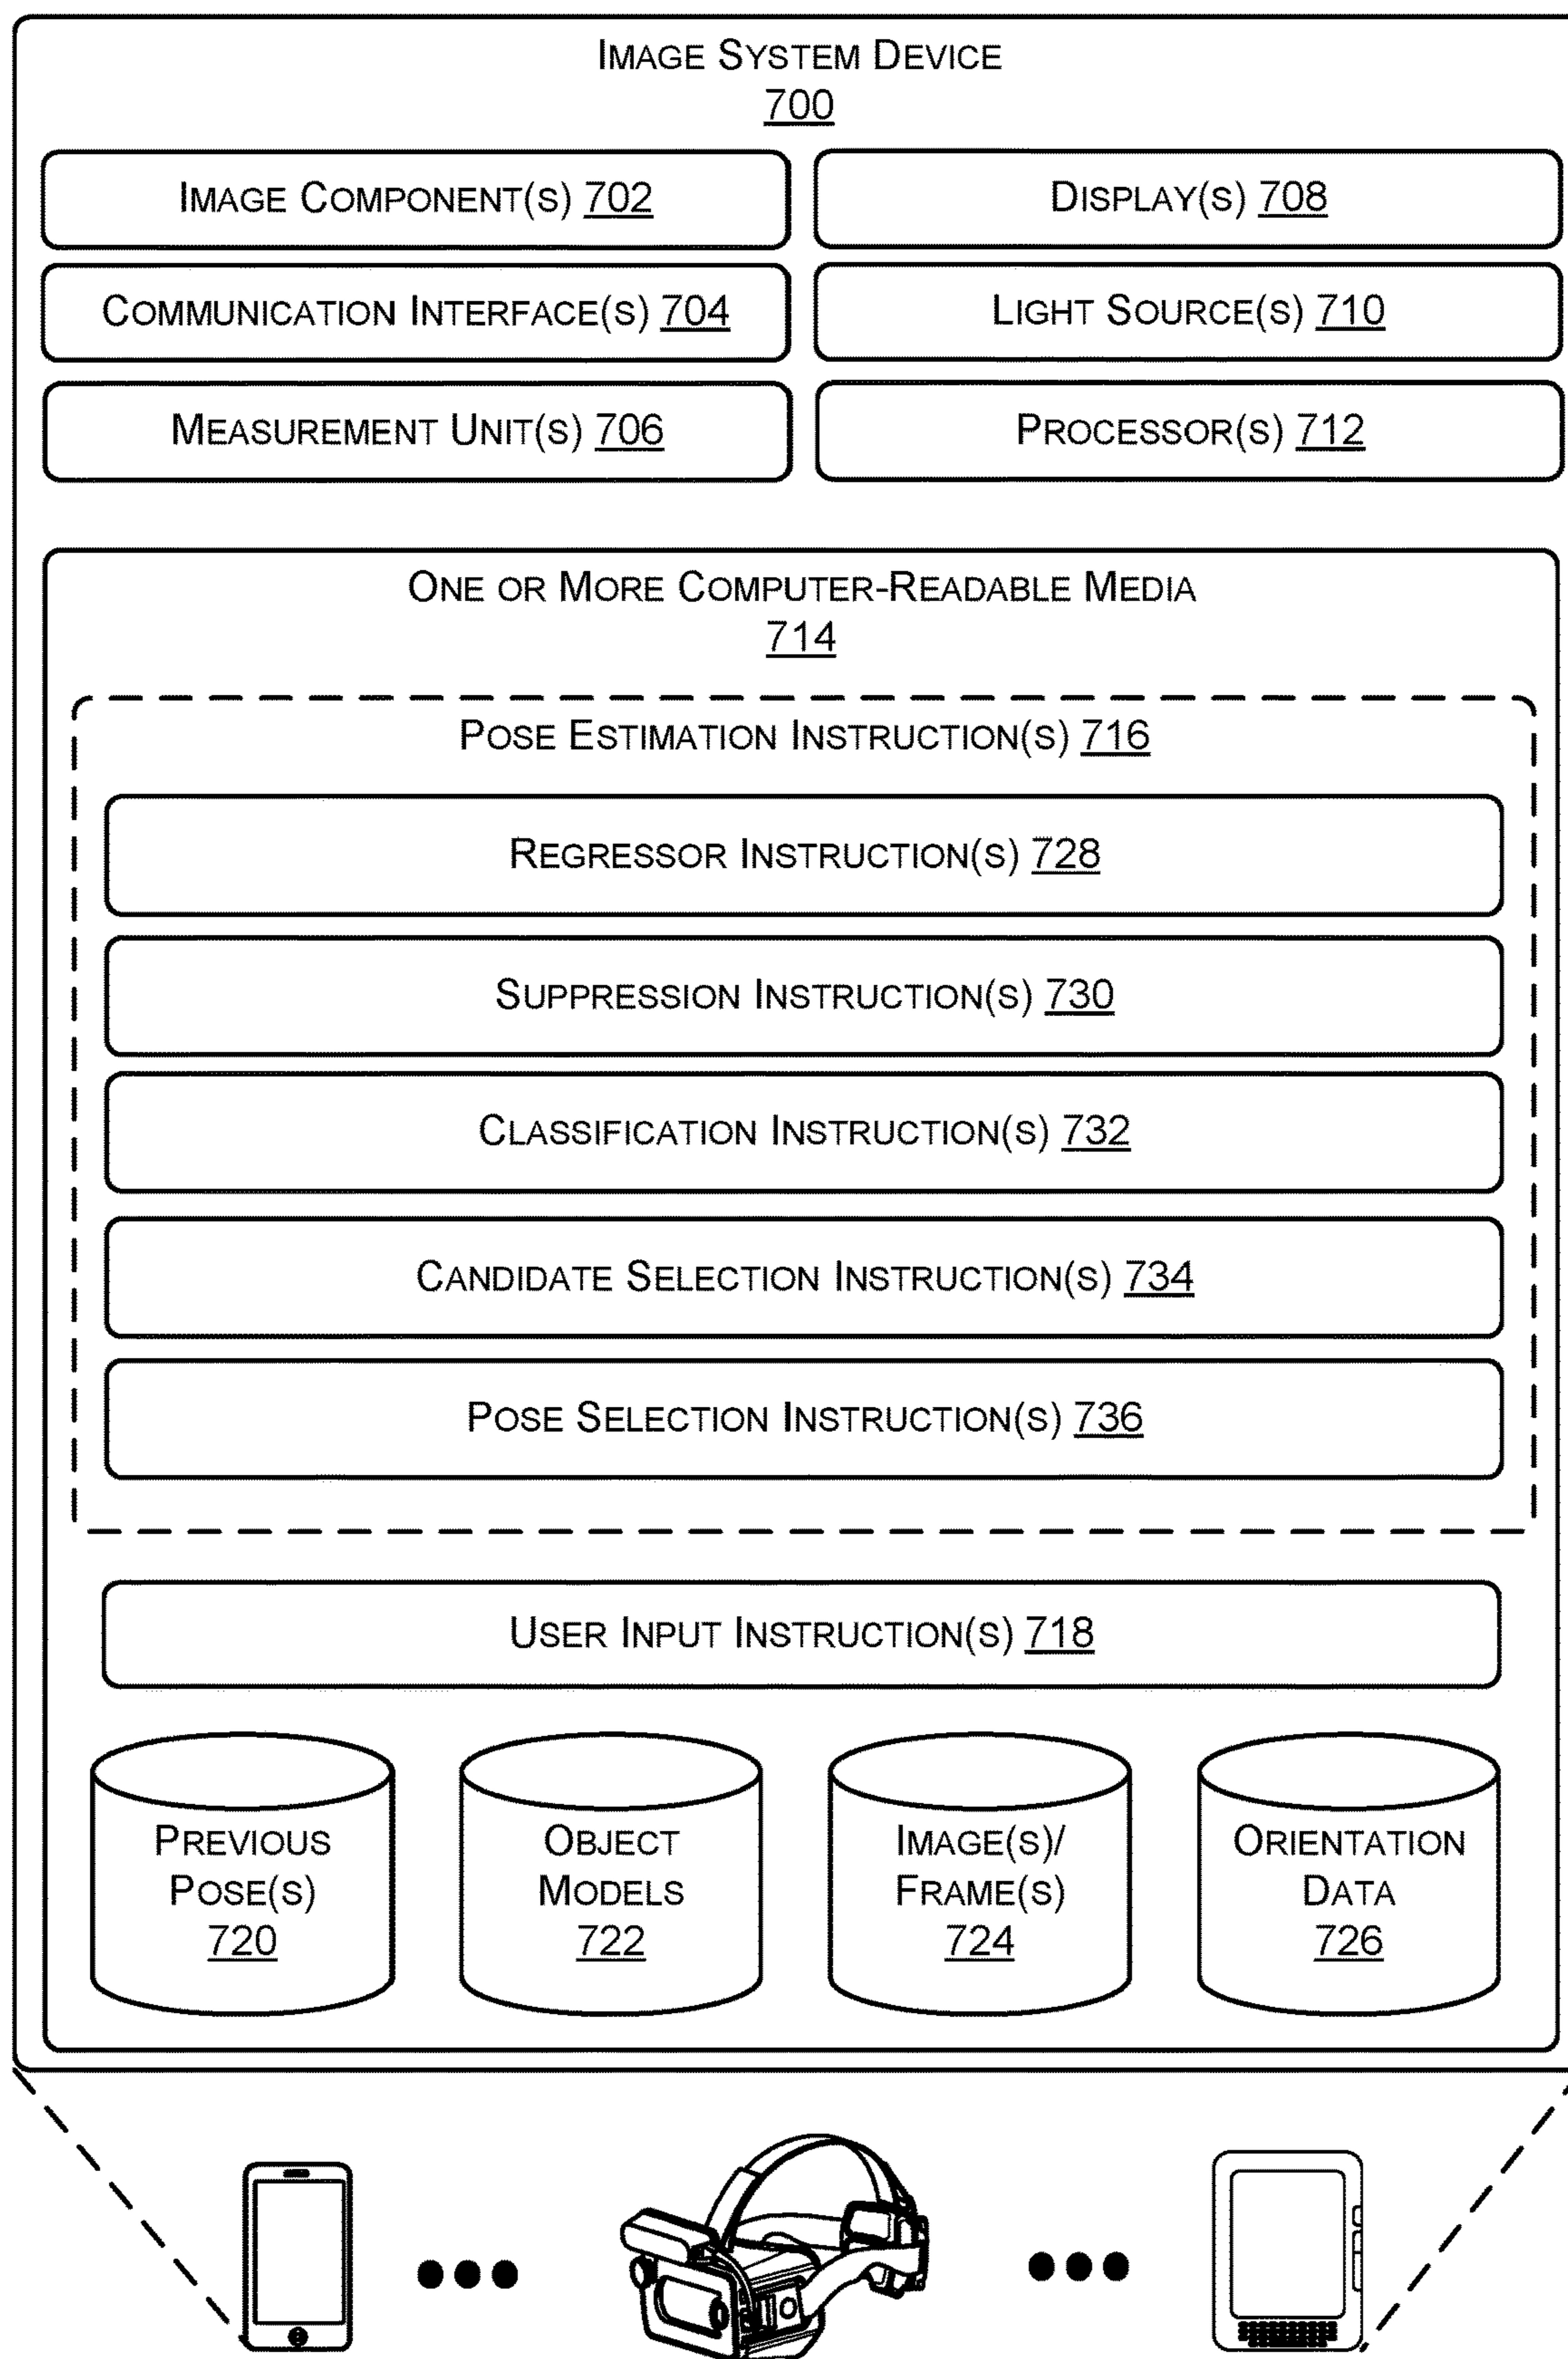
IMAGE SYSTEM DEVICE
700

IMAGE COMPONENT(S) 702

DISPLAY(S) 708

COMMUNICATION INTERFACE(S) 704

LIGHT SOURCE(S) 710

MEASUREMENT UNIT(S) 706

PROCESSOR(S) 712

ONE OR MORE COMPUTER-READABLE MEDIA
714

POSE ESTIMATION INSTRUCTION(S) 716

REGRESSOR INSTRUCTION(S) 728

SUPPRESSION INSTRUCTION(S) 730

CLASSIFICATION INSTRUCTION(S) 732

CANDIDATE SELECTION INSTRUCTION(S) 734

POSE SELECTION INSTRUCTION(S) 736

USER INPUT INSTRUCTION(S) 718

PREVIOUS POSE(S) 720

OBJECT MODELS 722

IMAGE(S)/ FRAME(S) 724

ORIENTATION DATA 726